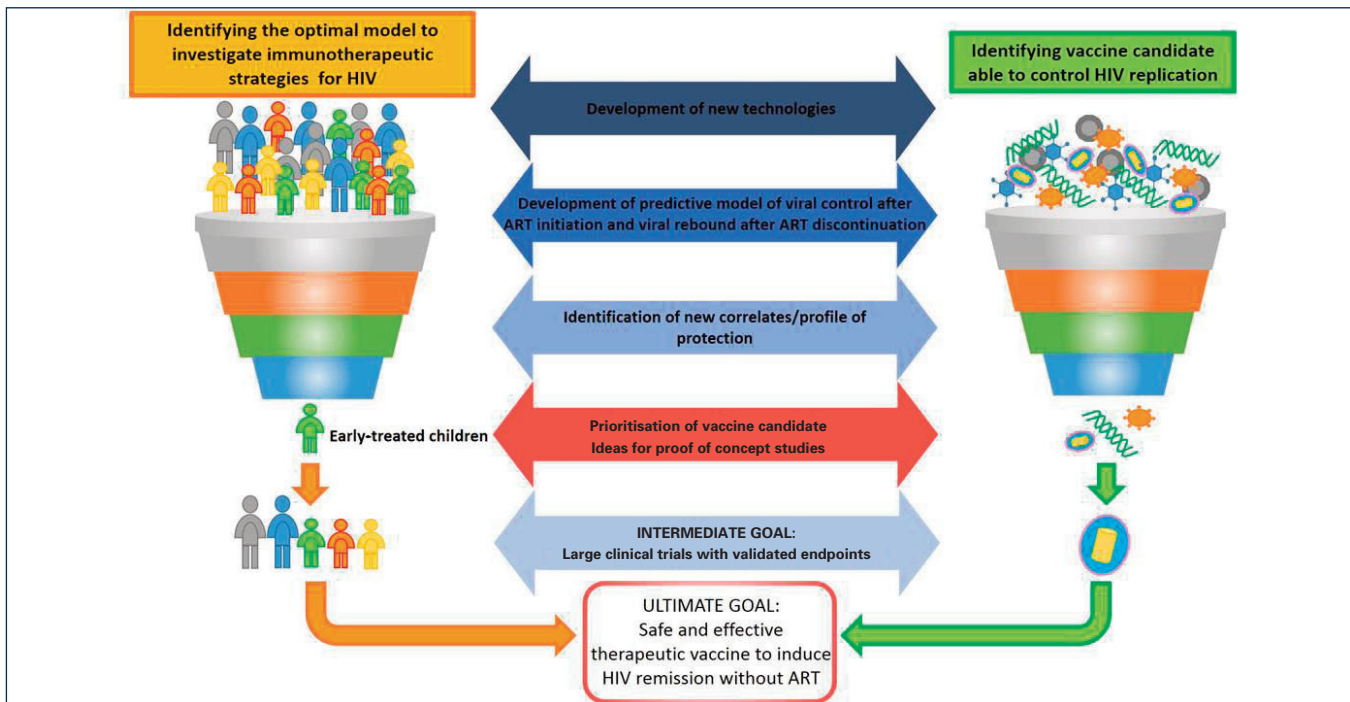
Identifying the optimal model to investigate immunotherapeutic strategies for HIV

Identifying vaccine candidate able to control HIV replication

Development of new technologies

Development of predictive model of viral control after ART initiation and viral rebound after ART discontinuation

Identification of new correlates/profile of protection

Early-treated children

Prioritisation of vaccine candidate
Ideas for proof of concept studies

INTERMEDIATE GOAL:
Large clinical trials with validated endpoints

ULTIMATE GOAL:
Safe and effective therapeutic vaccine to induce HIV remission without ART